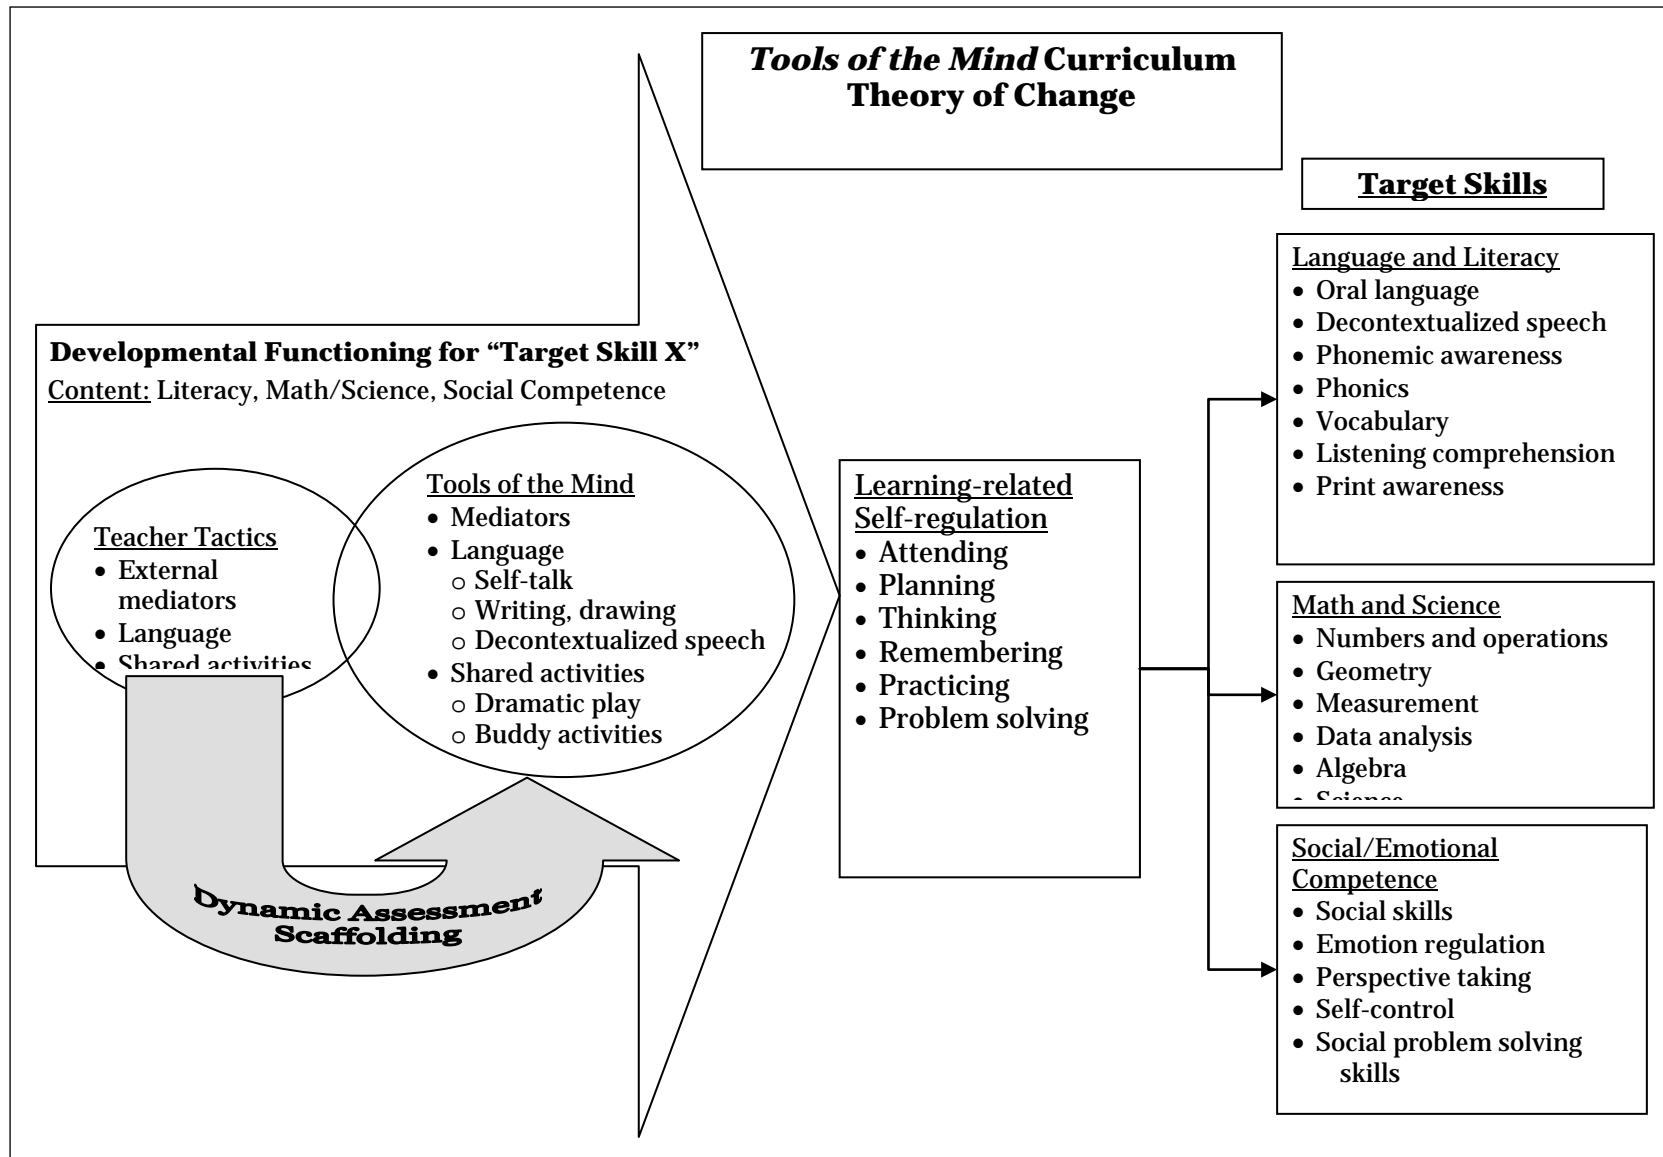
*Tools of the Mind* Curriculum Theory of Change

Target Skills

Developmental Functioning for "Target Skill X"
Content: Literacy, Math/Science, Social Competence

Teacher Tactics
• External mediators
• Language
• Shared activities

Tools of the Mind
• Mediators
• Language
o Self-talk
o Writing, drawing
o Decontextualized speech
• Shared activities
o Dramatic play
o Buddy activities

Dynamic Assessment Scaffolding

Learning-related Self-regulation
• Attending
• Planning
• Thinking
• Remembering
• Practicing
• Problem solving

Language and Literacy
• Oral language
• Decontextualized speech
• Phonemic awareness
• Phonics
• Vocabulary
• Listening comprehension
• Print awareness

Math and Science
• Numbers and operations
• Geometry
• Measurement
• Data analysis
• Algebra
• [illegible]

Social/Emotional Competence
• Social skills
• Emotion regulation
• Perspective taking
• Self-control
• Social problem solving skills